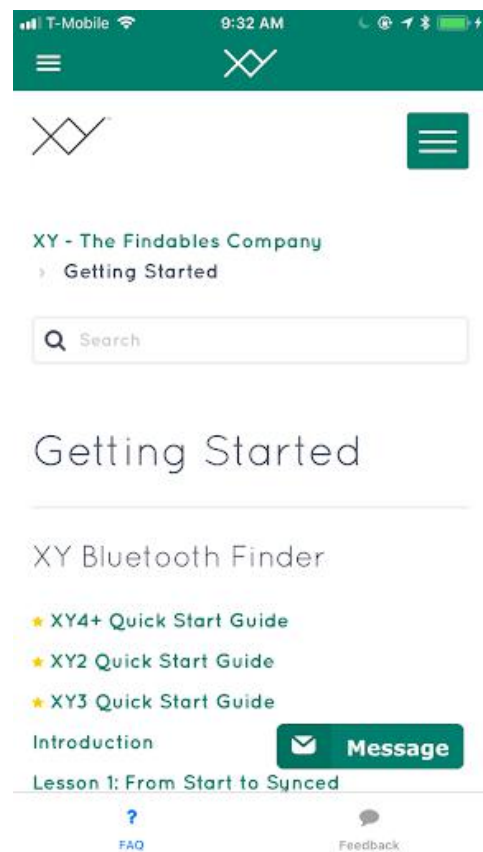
T-Mobile 9:32 AM

XY

XY

XY - The Findables Company
› Getting Started

Search

Getting Started

XY Bluetooth Finder

★ XY4+ Quick Start Guide

★ XY2 Quick Start Guide

★ XY3 Quick Start Guide

Introduction

Message

Lesson 1: From Start to Synced

?
FAQ

Feedback